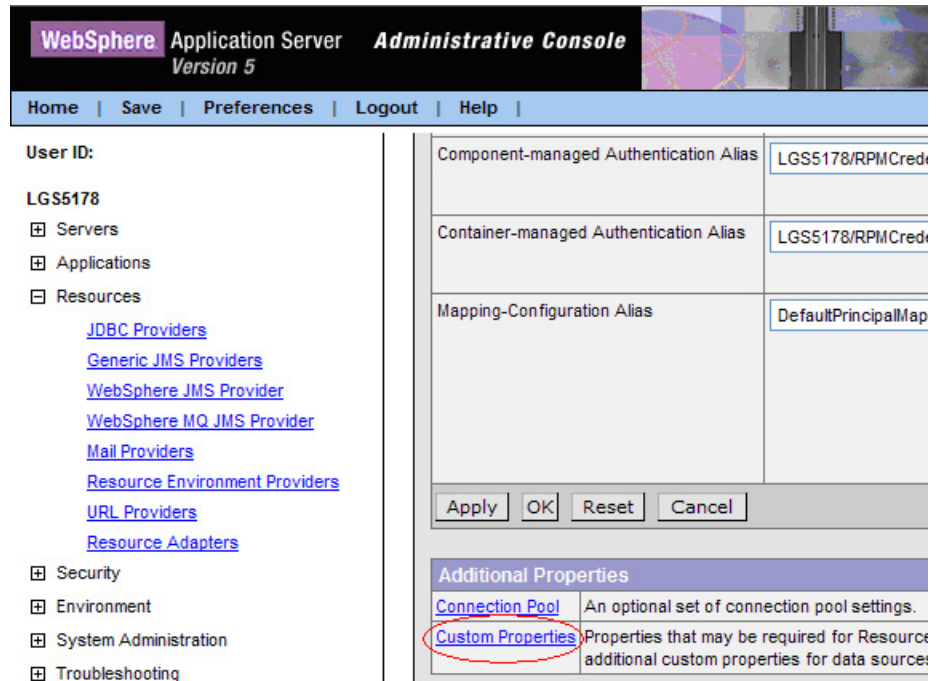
WebSphere Application Server Version 5 Administrative Console

Home | Save | Preferences | Logout | Help |

User ID:

LGS5178

⊞ Servers
⊞ Applications
⊟ Resources
JDBC Providers
Generic JMS Providers
WebSphere JMS Provider
WebSphere MQ JMS Provider
Mail Providers
Resource Environment Providers
URL Providers
Resource Adapters
⊞ Security
⊞ Environment
⊞ System Administration
⊞ Troubleshooting

| | |
|---|---|
| Component-managed Authentication Alias | LGS5178/RPMCrede |
| Container-managed Authentication Alias | LGS5178/RPMCrede |
| Mapping-Configuration Alias | DefaultPrincipalMap |

Apply OK Reset Cancel

Additional Properties

| | |
|---|---|
| Connection Pool | An optional set of connection pool settings. |
| Custom Properties | Properties that may be required for Resource additional custom properties for data sources |